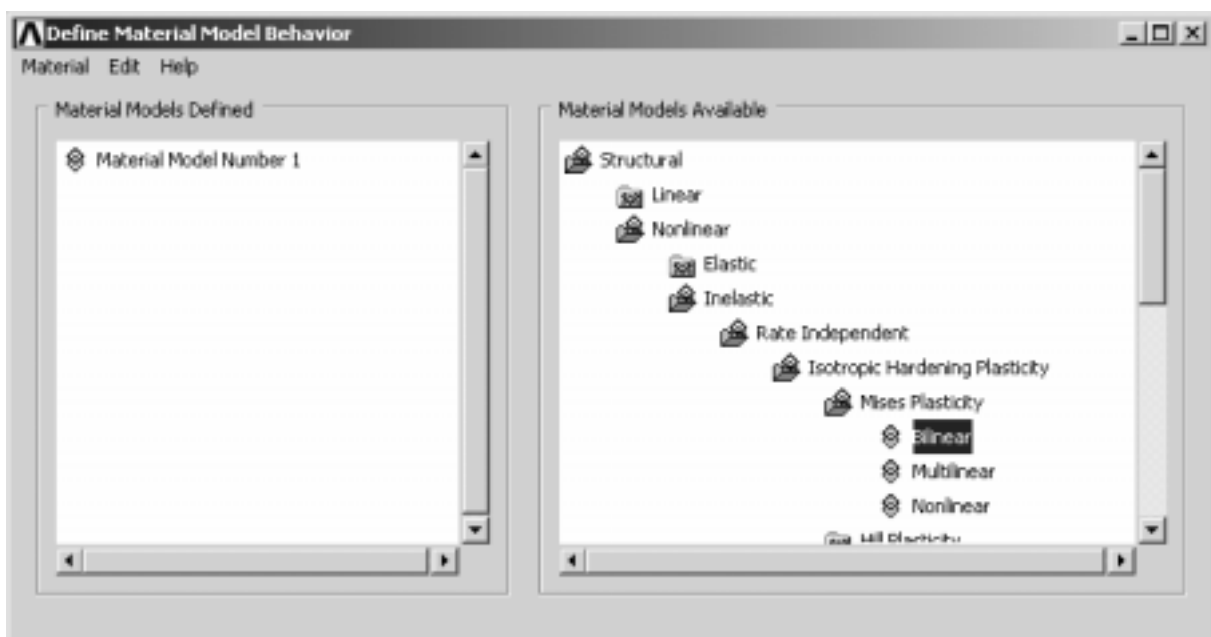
Define Material Model Behavior

Material Edit Help

Material Models Defined

Material Model Number 1

Material Models Available

Structural

Linear

Nonlinear

Elastic

Inelastic

Rate Independent

Isotropic Hardening Plasticity

Mises Plasticity

Bilinear

Multilinear

Nonlinear

Hill Plasticity